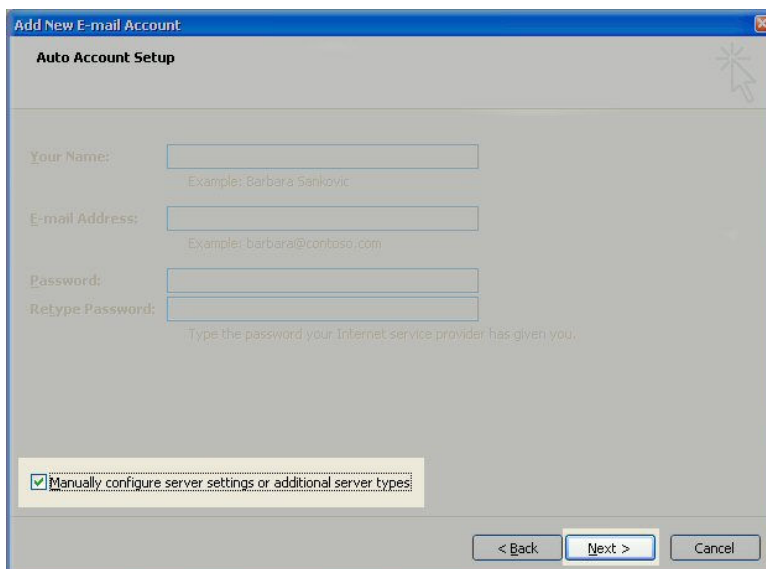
Add New E-mail Account

Auto Account Setup

Your Name:

Example: Barbara Sankovic

E-mail Address:

Example: barbara@contoso.com

Password:

Retype Password:

Type the password your Internet service provider has given you.

Manually configure server settings or additional server types

< Back

Next >

Cancel